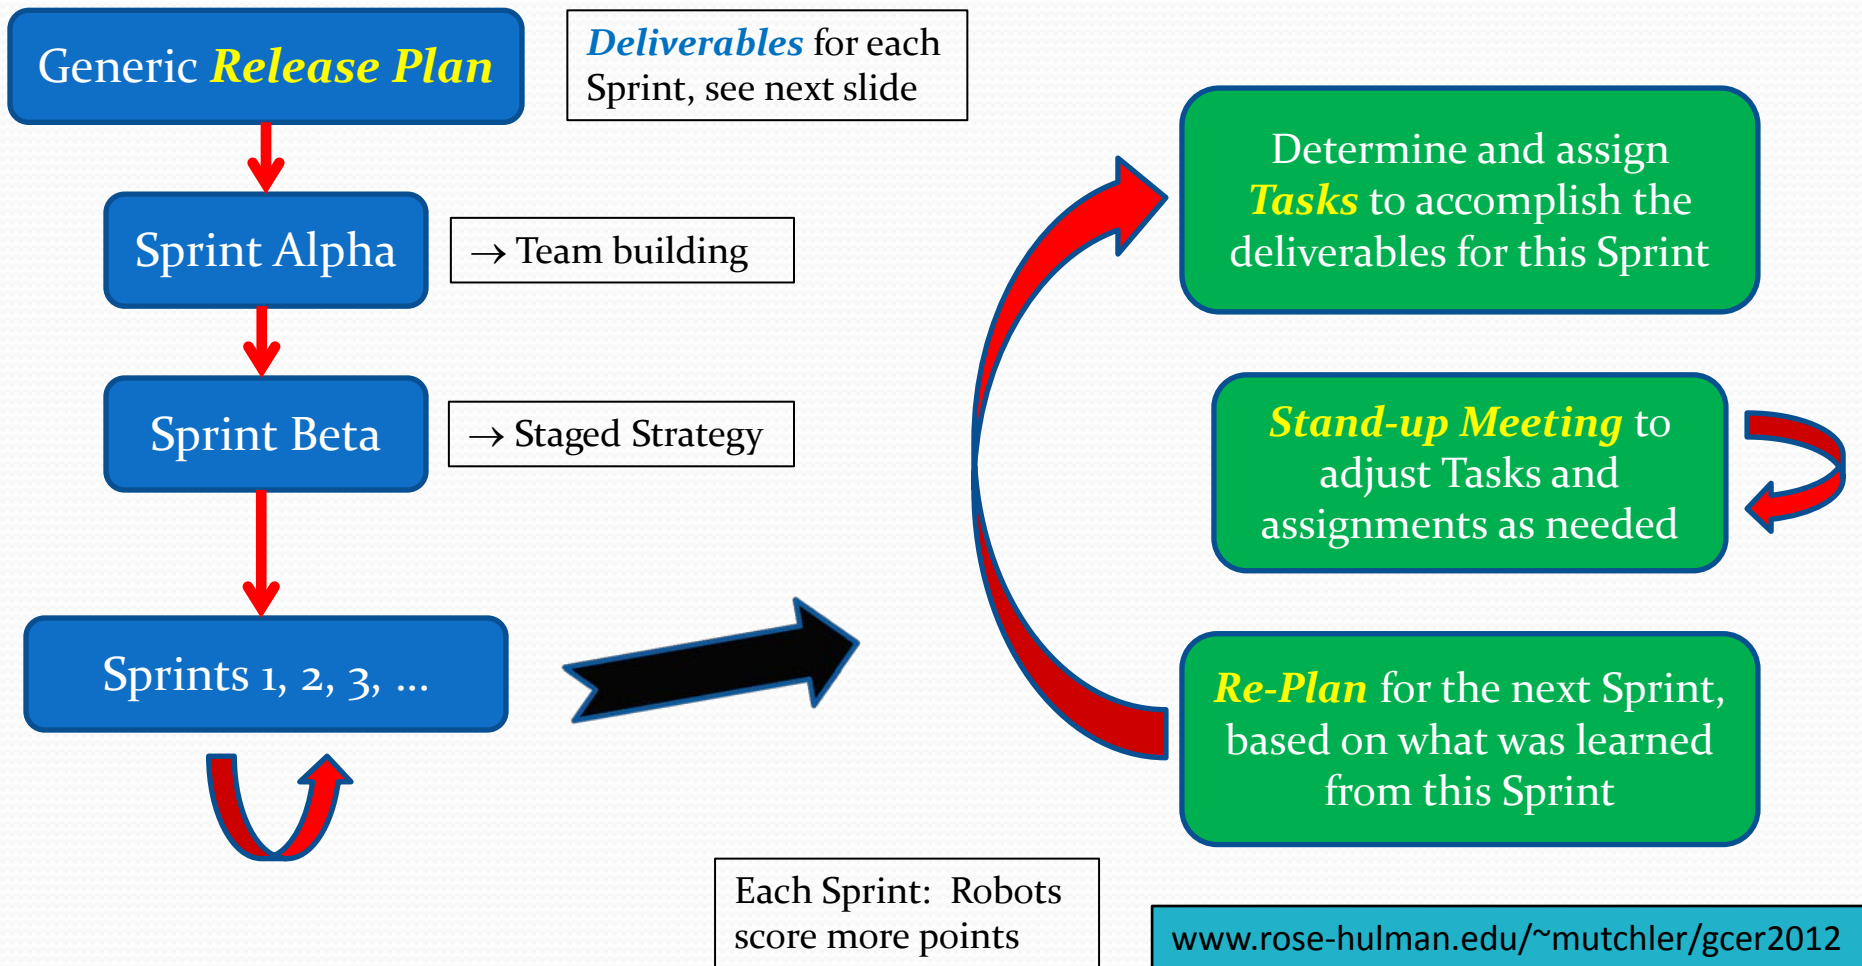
Generic Release Plan

Deliverables for each Sprint, see next slide

Sprint Alpha

→ Team building

Sprint Beta

→ Staged Strategy

Sprints 1, 2, 3, ...

Determine and assign Tasks to accomplish the deliverables for this Sprint

Stand-up Meeting to adjust Tasks and assignments as needed

Re-Plan for the next Sprint, based on what was learned from this Sprint

Each Sprint: Robots score more points

www.rose-hulman.edu/~mutchler/gcer2012